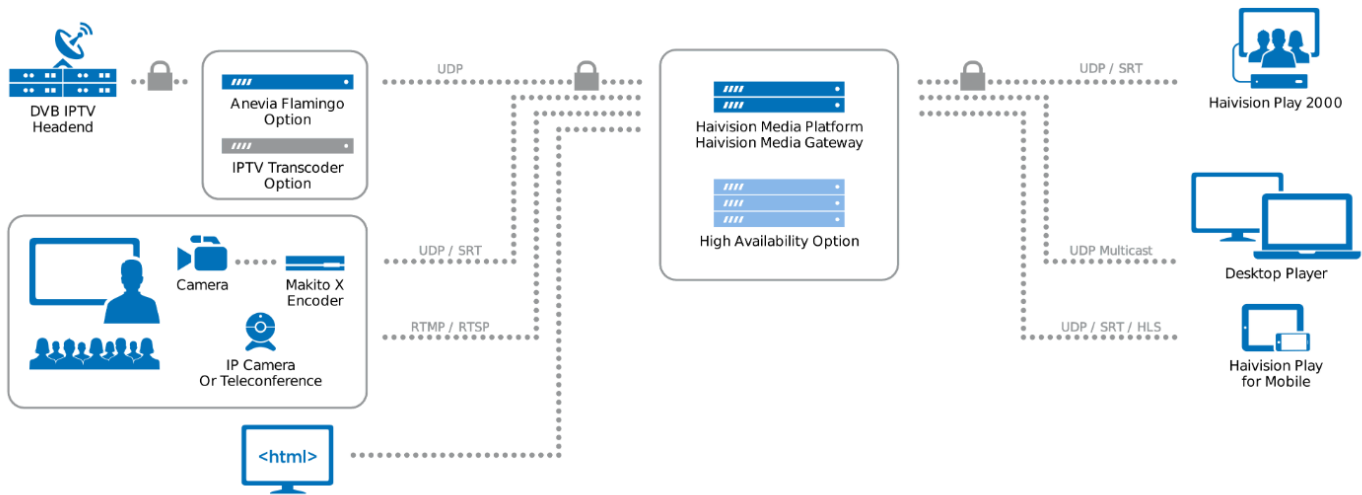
DVB IPTV Headend

Anevia Flamingo Option

IPTV Transcoder Option

UDP

Camera

Makito X Encoder

IP Camera Or Teleconference

UDP / SRT

RTMP / RTSP

<html>

Haivision Media Platform
Haivision Media Gateway

High Availability Option

UDP / SRT

Haivision Play 2000

UDP Multicast

Desktop Player

UDP / SRT / HLS

Haivision Play for Mobile